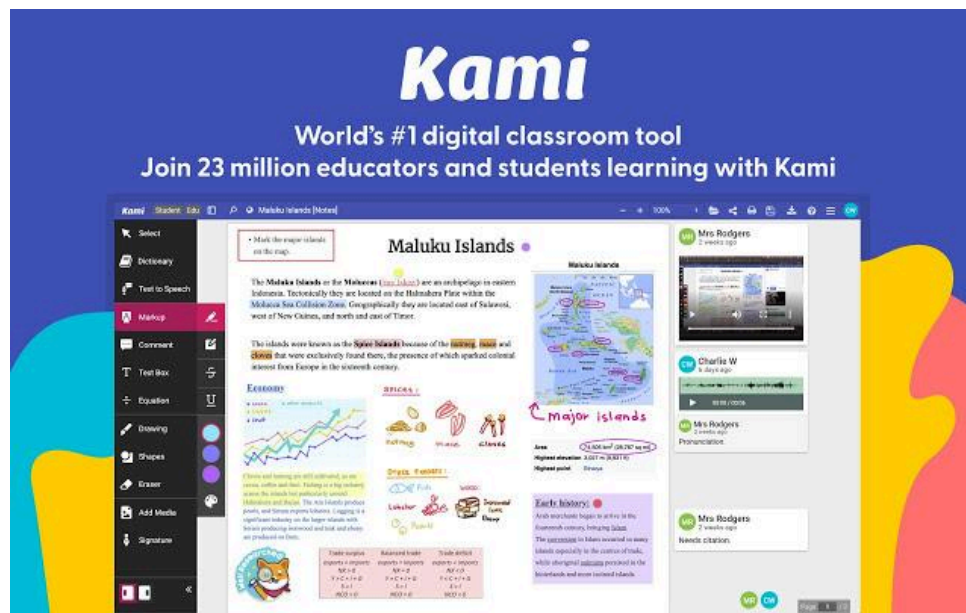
Kami

World's #1 digital classroom tool
Join 23 million educators and students learning with Kami

Kami Student Edu Maluku Islands [Notes] 100%

Select
Dictionary
Text to Speech
Markup
Comment
Text Box
Equation
Drawing
Shapes
Eraser
Add Media
Signature

• Mark the major islands on the map.

Maluku Islands

The Maluku Islands or the Moluccas ([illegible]) are an archipelago in eastern Indonesia. Tectonically they are located on the Halmahera Plate within the Molucca Sea Collision Zone. Geographically they are located east of Sulawesi, west of New Guinea, and north and east of Timor.

The islands were known as the Spice Islands because of the nutmeg, mace and cloves that were exclusively found there, the presence of which sparked colonial interest from Europe in the sixteenth century.

Economy

Spices:
Nutmeg Mace Cloves

major islands

Area
Highest elevation
Highest point

Early history:

Mrs Rodgers
2 weeks ago

Charlie W
4 days ago
Pronunciation

Mrs Rodgers
Needs citation.

Page